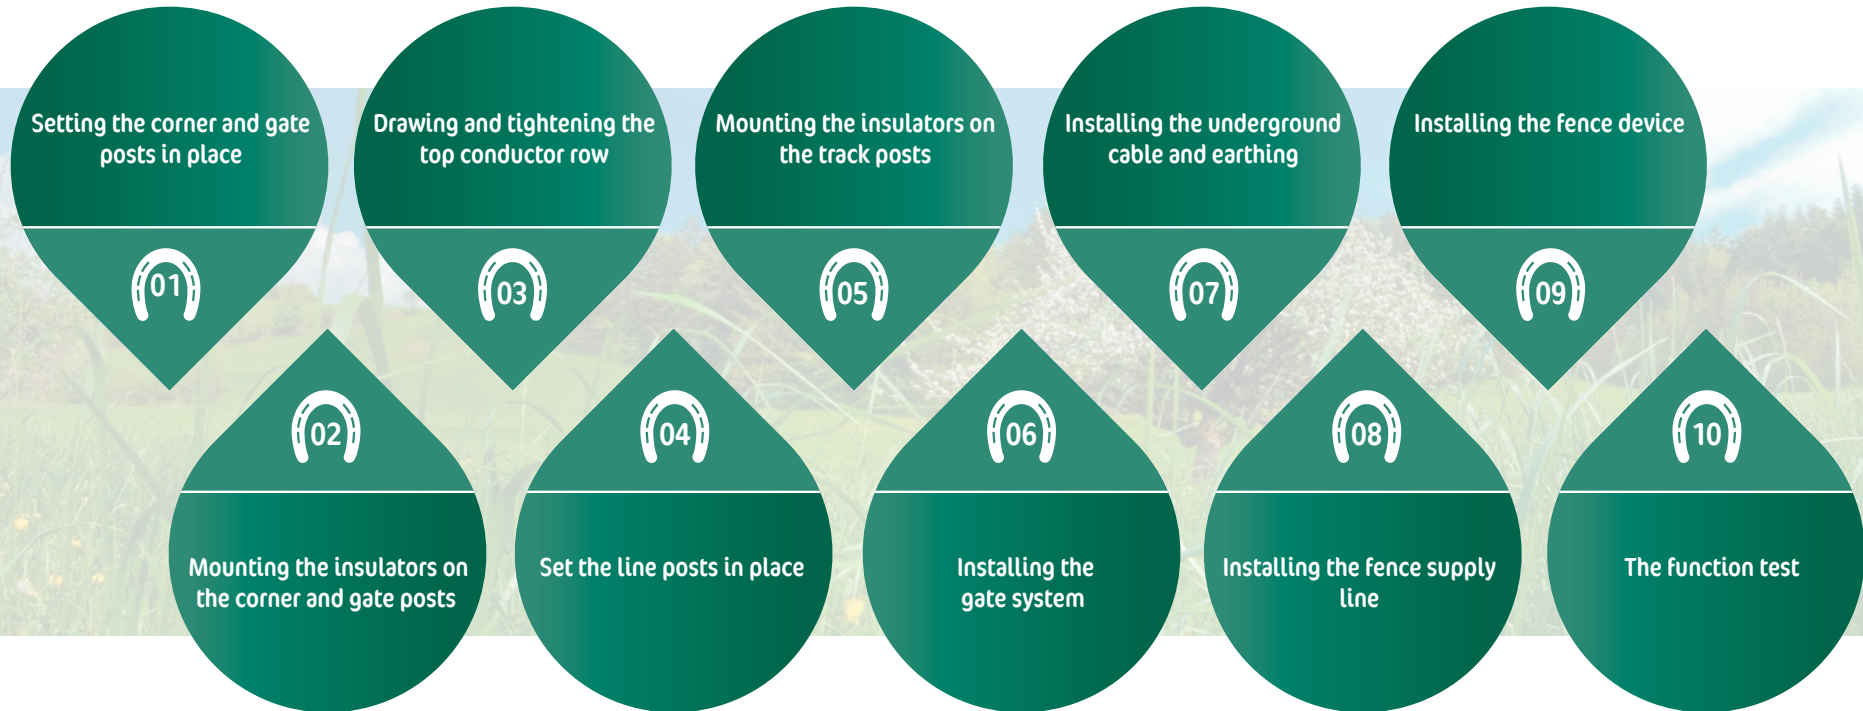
Setting the corner and gate posts in place

01

Mounting the insulators on the corner and gate posts

02

Drawing and tightening the top conductor row

03

Set the line posts in place

04

Mounting the insulators on the track posts

05

Installing the gate system

06

Installing the underground cable and earthing

07

Installing the fence supply line

08

Installing the fence device

09

The function test

10